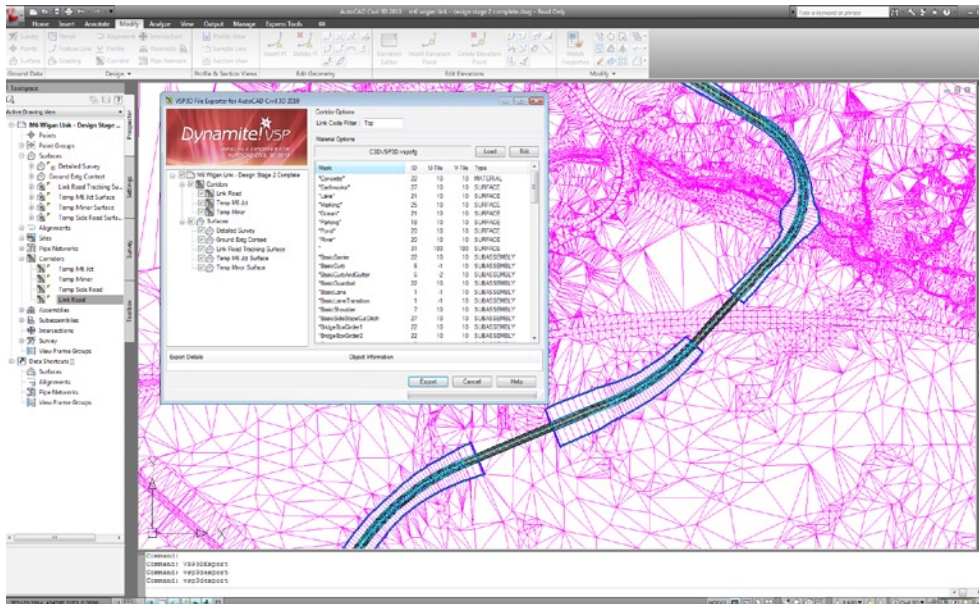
AutoCAD Civil 3D 2010   m6 wigan link - design stage 2 complete.dwg - Read Only

Type a keyword or phrase

Home Insert Annotate Modify Analyze View Output Manage Express Tools

Ground Data   Design   Profile & Section Views   Edit Geometry   Edit Elevations   Modify

Toolspace

Active Drawing View

M6 Wigan Link - Design Stage ...
Points
Point Groups
Surfaces
Detailed Survey
Ground Extg Contest
Link Road Tracking Su...
Temp M6 Jct Surface
Temp Minor Surface
Temp Side Road Surfa...
Alignments
Sites
Pipe Networks
Corridors
Temp M6 Jct
Temp Minor
Temp Side Road
Link Road
Assemblies
Subassemblies
Intersections
Survey
View Frame Groups
Data Shortcuts []
Surfaces
Alignments
Pipe Networks
View Frame Groups

Prospector Settings Survey Toolbox

VSP3D File Exporter for AutoCAD Civil 3D 2010

Dynamite! VSP

M6 Wigan Link - Design Stage 2 Complete
Corridors
Link Road
Temp M6 Jct
Temp Minor
Surfaces
Detailed Survey
Ground Extg Contest
Link Road Tracking Surface
Temp M6 Jct Surface
Temp Minor Surface

Corridor Options
Link Code Filter : Top

Material Options
C3DVSP3D.mapcfg   Load   Edit

| Mask | ID | U-Tile | V-Tile | Type |
|---|---|---|---|---|
| "Concrete" | 22 | 10 | 10 | MATERIAL |
| "Carthworks" | 27 | 10 | 10 | SURFACE |
| "Lane" | 21 | 10 | 10 | SURFACE |
| "Marking" | 25 | 10 | 10 | SURFACE |
| "Overall" | 21 | 10 | 10 | SURFACE |
| "Parking" | 19 | 10 | 10 | SURFACE |
| "Pond" | 25 | 10 | 10 | SURFACE |
| "River" | 20 | 10 | 10 | SURFACE |
| * | 31 | 100 | 100 | SURFACE |
| "BasicBarrier" | 22 | 10 | 10 | SUBASSEMBLY |
| "BasicCurb" | 6 | 4 | 10 | SUBASSEMBLY |
| "BasicCurbAndGutter" | 5 | 2 | 10 | SUBASSEMBLY |
| "BasicGuardrail" | 22 | 10 | 10 | SUBASSEMBLY |
| "BasicLane" | 1 | 4 | 10 | SUBASSEMBLY |
| "BasicLaneTransition" | 1 | 4 | 10 | SUBASSEMBLY |
| "BasicShoulder" | 7 | 10 | 10 | SUBASSEMBLY |
| "BasicSideSlopeCutDitch" | 27 | 10 | 10 | SUBASSEMBLY |
| "BridgeBoxGirder1" | 22 | 10 | 10 | SUBASSEMBLY |
| "BridgeBoxGirder2" | 22 | 10 | 10 | SUBASSEMBLY |

Export Details   Object Information

Export   Cancel   Help

Command:
Command: VSP3DExport
Command: vsp3dexport
Command: vsp3dexport